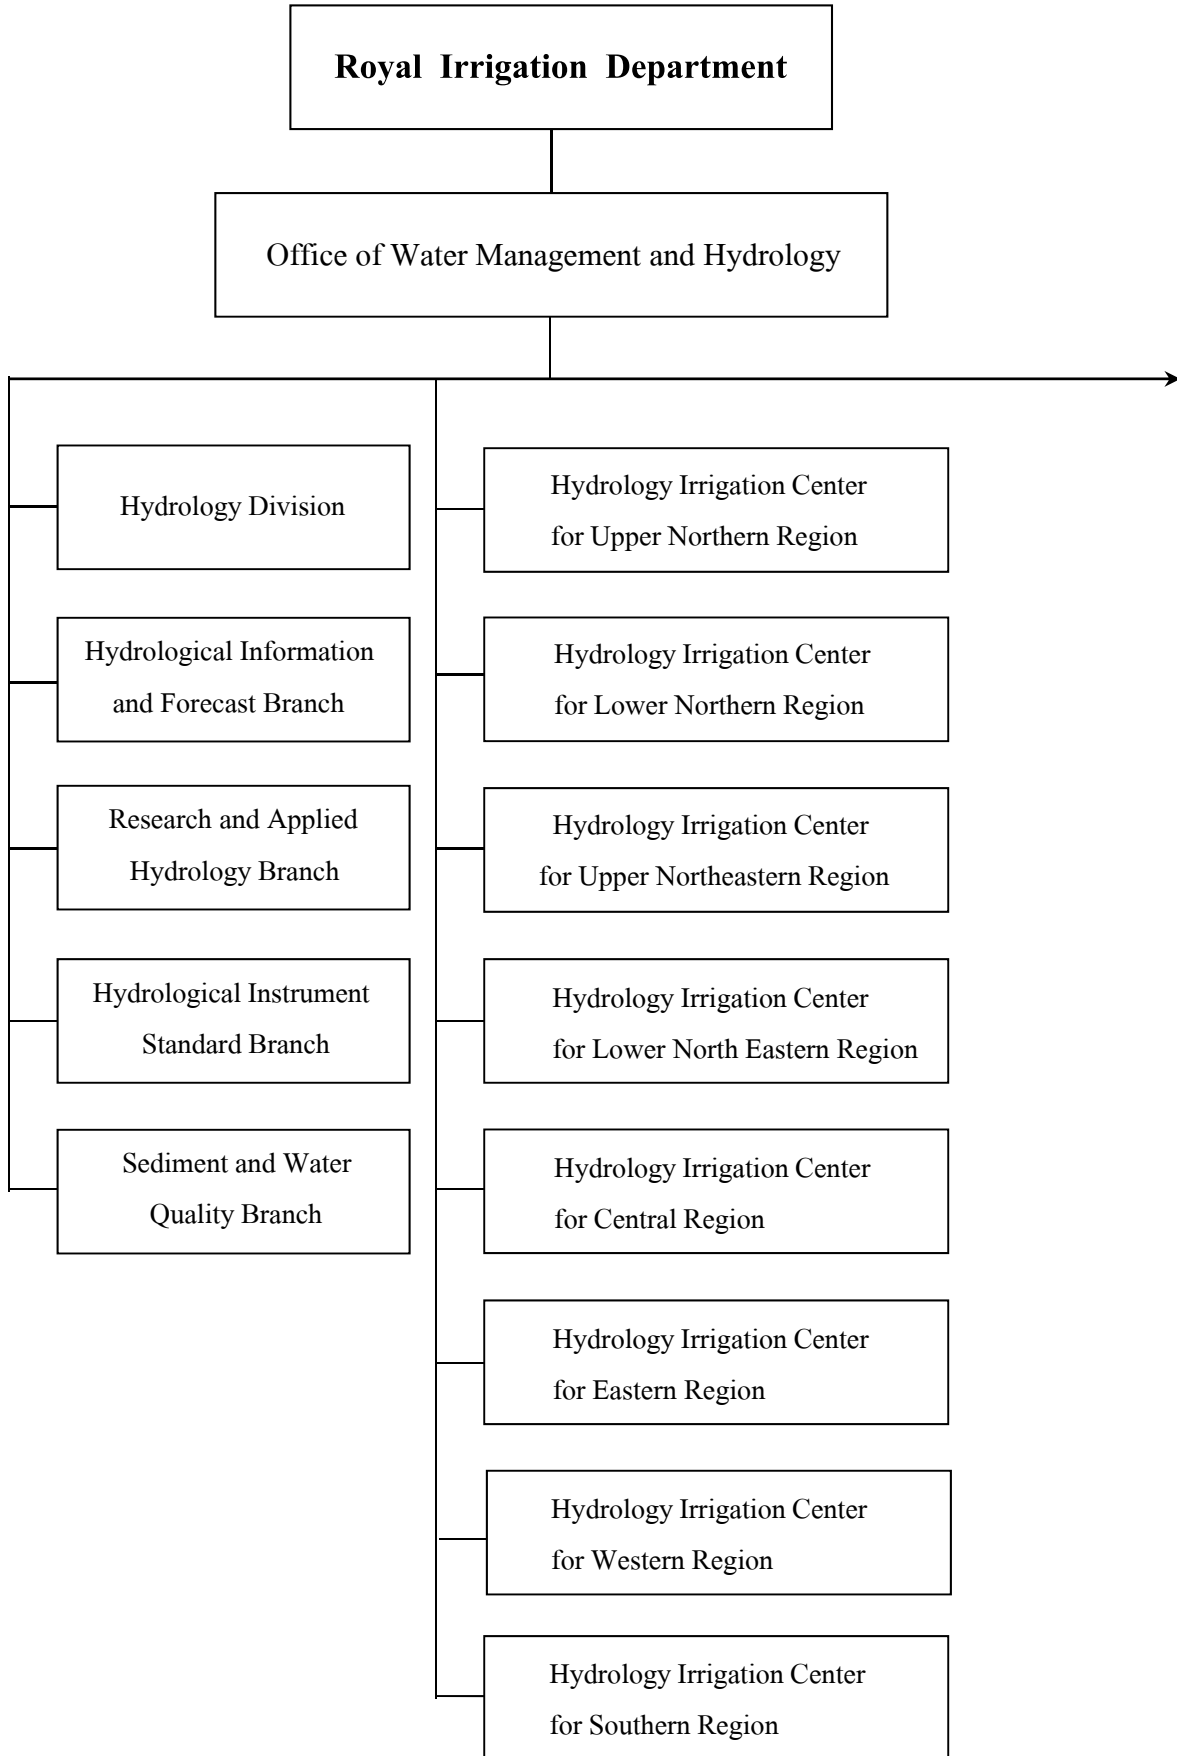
Royal Irrigation Department

Office of Water Management and Hydrology

Hydrology Division

Hydrological Information and Forecast Branch

Research and Applied Hydrology Branch

Hydrological Instrument Standard Branch

Sediment and Water Quality Branch

Hydrology Irrigation Center for Upper Northern Region

Hydrology Irrigation Center for Lower Northern Region

Hydrology Irrigation Center for Upper Northeastern Region

Hydrology Irrigation Center for Lower North Eastern Region

Hydrology Irrigation Center for Central Region

Hydrology Irrigation Center for Eastern Region

Hydrology Irrigation Center for Western Region

Hydrology Irrigation Center for Southern Region